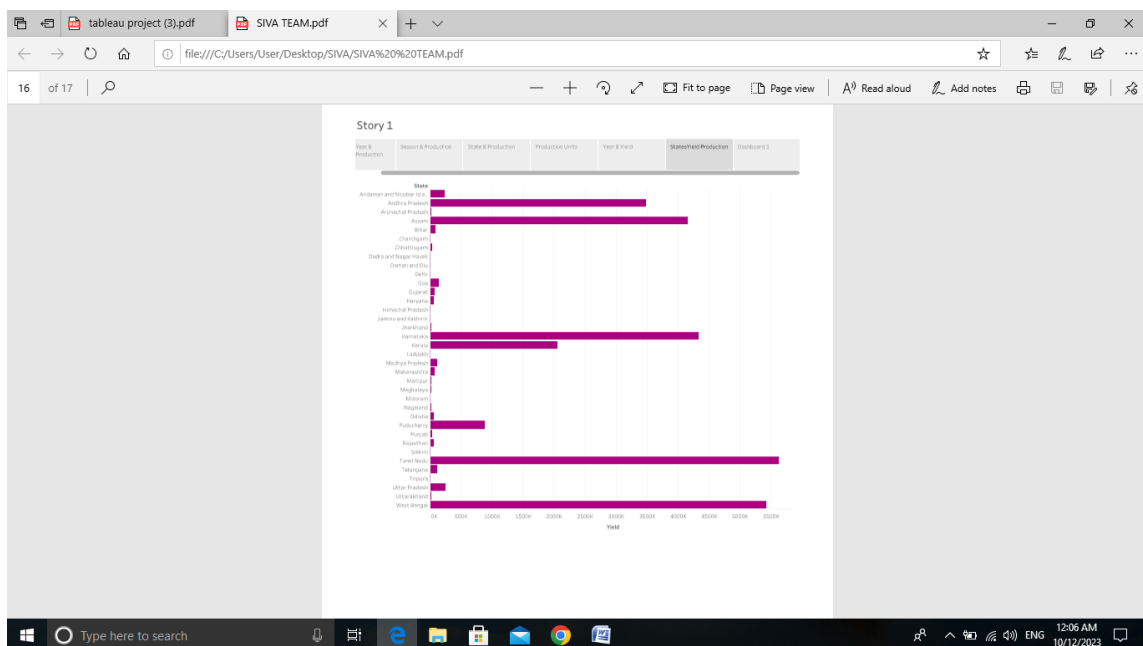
tableau project (3).pdf
SIVA TEAM.pdf
file:///C:/Users/User/Desktop/SIVA/SIVA%20TEAM.pdf
16 of 17
Fit to page
Page view
Read aloud
Add notes

Story 1

| Year & Production | Season & Production | State & Production | Production Units | Year & Yield | States Yield Production | Dashboard 1 |
|---|---|---|---|---|---|---|

State
Andaman and Nicobar Isla..
Andhra Pradesh
Arunachal Pradesh
Assam
Bihar
Chandigarh
Chhattisgarh
Dadra and Nagar Haveli
Daman and Diu
Delhi
Goa
Gujarat
Haryana
Himachal Pradesh
Jammu and Kashmir
Jharkhand
Karnataka
Kerala
Laddakh
Madhya Pradesh
Maharashtra
Manipur
Meghalaya
Mizoram
Nagaland
Odisha
Puducherry
Punjab
Rajasthan
Sikkim
Tamil Nadu
Telangana
Tripura
Uttar Pradesh
Uttarakhand
West Bengal

0K 500K 1000K 1500K 2000K 2500K 3000K 3500K 4000K 4500K 5000K 5500K
Yield

Type here to search
ENG 12:06 AM 10/12/2023